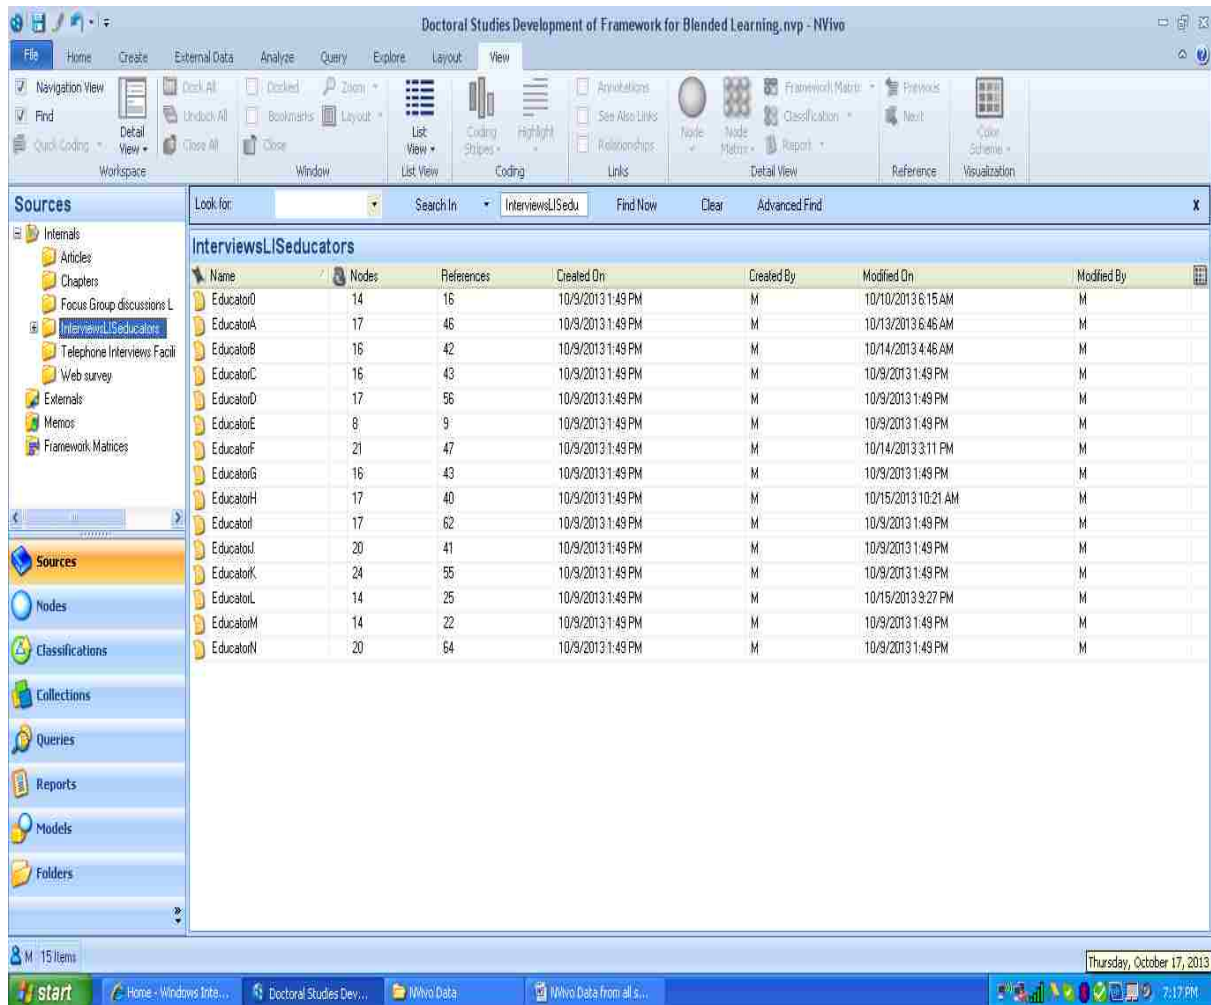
Doctoral Studies Development of Framework for Blended Learning.nvp - NVivo

File Home Create External Data Analyze Query Explore Layout View

Navigation View
Find
Quick Coding
Detail View
Workspace

Dock All
Undock All
Close All
Docked
Bookmarks
Close
Zoom
Layout
Window

List View
List View

Coding Stripes
Highlight
Coding

Annotations
See Also Links
Relationships
Links

Node
Node Matrix
Framework Matrix
Classification
Report
Detail View

Previous
Next
Reference

Color Scheme
Visualization

Sources

Internals
Articles
Chapters
Focus Group discussions L
InterviewsLISeducators
Telephone Interviews Facili
Web survey
Externals
Memos
Framework Matrices

Look for: Search In InterviewsLISedu Find Now Clear Advanced Find

InterviewsLISeducators

| Name | Nodes | References | Created On | Created By | Modified On | Modified By |
|---|---|---|---|---|---|---|
| Educator0 | 14 | 16 | 10/9/2013 1:49 PM | M | 10/10/2013 6:15 AM | M |
| EducatorA | 17 | 46 | 10/9/2013 1:49 PM | M | 10/13/2013 6:46 AM | M |
| EducatorB | 16 | 42 | 10/9/2013 1:49 PM | M | 10/14/2013 4:46 AM | M |
| EducatorC | 16 | 43 | 10/9/2013 1:49 PM | M | 10/9/2013 1:49 PM | M |
| EducatorD | 17 | 56 | 10/9/2013 1:49 PM | M | 10/9/2013 1:49 PM | M |
| EducatorE | 8 | 9 | 10/9/2013 1:49 PM | M | 10/9/2013 1:49 PM | M |
| EducatorF | 21 | 47 | 10/9/2013 1:49 PM | M | 10/14/2013 3:11 PM | M |
| EducatorG | 16 | 43 | 10/9/2013 1:49 PM | M | 10/9/2013 1:49 PM | M |
| EducatorH | 17 | 40 | 10/9/2013 1:49 PM | M | 10/15/2013 10:21 AM | M |
| EducatorI | 17 | 62 | 10/9/2013 1:49 PM | M | 10/9/2013 1:49 PM | M |
| EducatorJ | 20 | 41 | 10/9/2013 1:49 PM | M | 10/9/2013 1:49 PM | M |
| EducatorK | 24 | 55 | 10/9/2013 1:49 PM | M | 10/9/2013 1:49 PM | M |
| EducatorL | 14 | 25 | 10/9/2013 1:49 PM | M | 10/15/2013 9:27 PM | M |
| EducatorM | 14 | 22 | 10/9/2013 1:49 PM | M | 10/9/2013 1:49 PM | M |
| EducatorN | 20 | 64 | 10/9/2013 1:49 PM | M | 10/9/2013 1:49 PM | M |

Sources
Nodes
Classifications
Collections
Queries
Reports
Models
Folders

M 15 Items

Thursday, October 17, 2013

start Home - Windows Inte... Doctoral Studies Dev... NVivo Data NVivo Data from all s... 7:17 PM